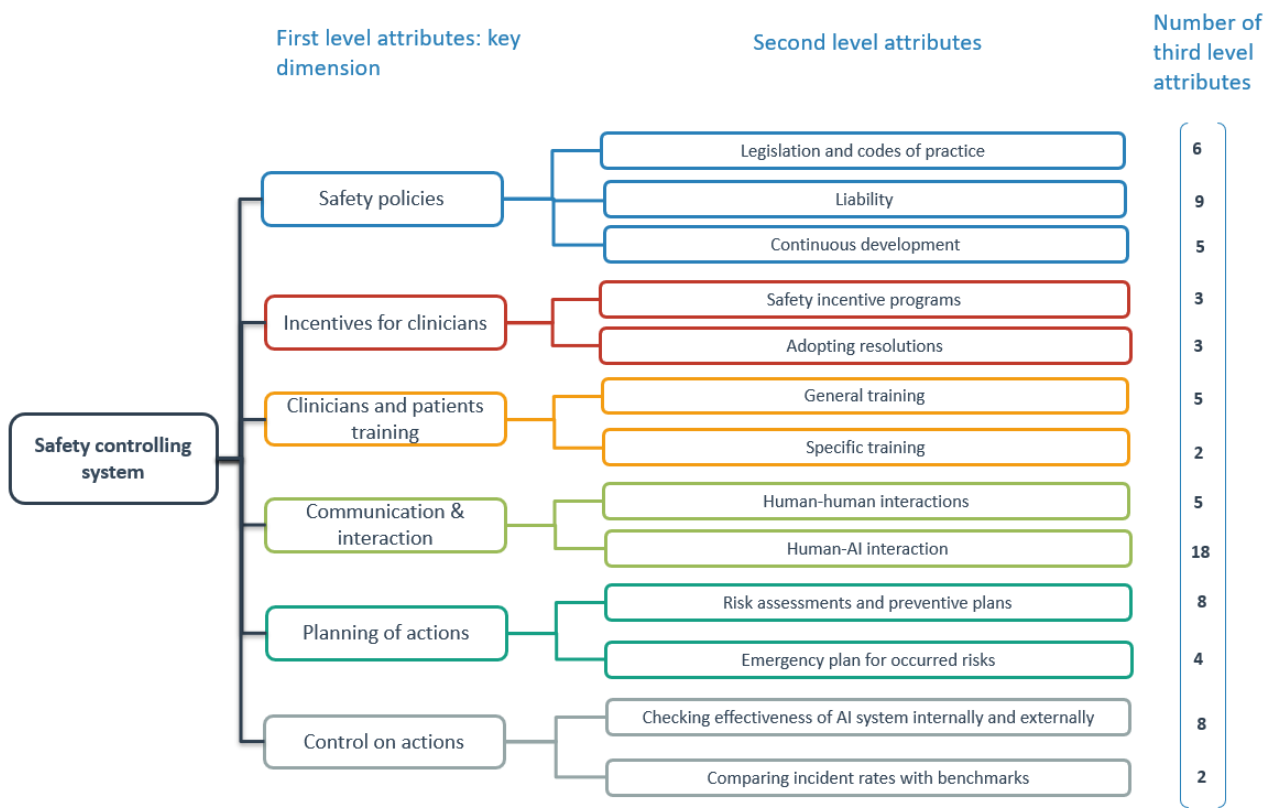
First level attributes: key dimension

Second level attributes

Number of third level attributes

Safety controlling system

Safety policies

Legislation and codes of practice
6

Liability
9

Continuous development
5

Incentives for clinicians

Safety incentive programs
3

Adopting resolutions
3

Clinicians and patients training

General training
5

Specific training
2

Communication & interaction

Human-human interactions
5

Human-AI interaction
18

Planning of actions

Risk assessments and preventive plans
8

Emergency plan for occurred risks
4

Control on actions

Checking effectiveness of AI system internally and externally
8

Comparing incident rates with benchmarks
2